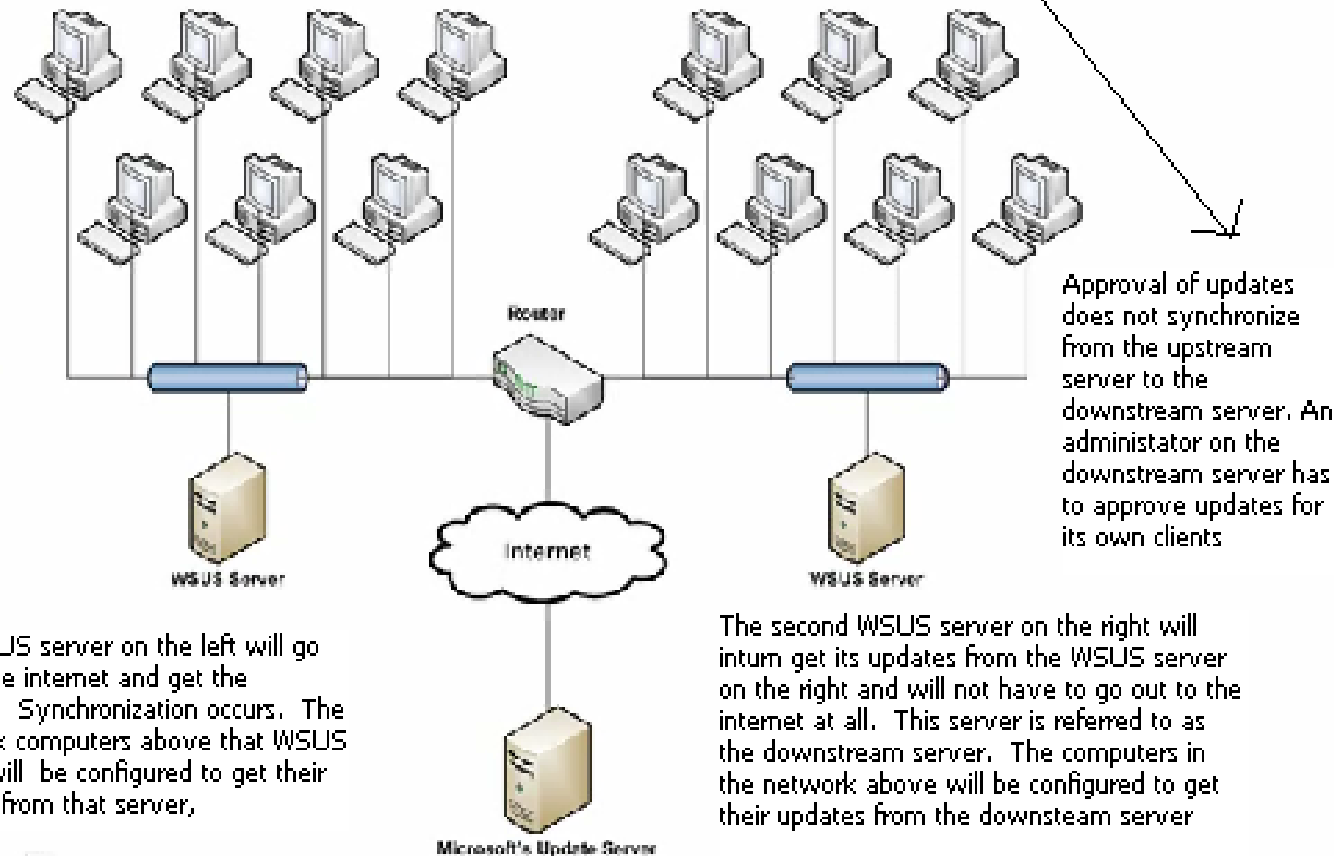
Router

WSUS Server

Internet

WSUS Server

Microsoft's Update Server

Approval of updates does not synchronize from the upstream server to the downstream server. An administator on the downstream server has to approve updates for its own clients

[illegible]US server on the left will go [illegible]e internet and get the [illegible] Synchronization occurs. The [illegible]k computers above that WSUS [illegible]vill be configured to get their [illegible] from that server,

The second WSUS server on the right will inturn get its updates from the WSUS server on the right and will not have to go out to the internet at all. This server is referred to as the downstream server. The computers in the network above will be configured to get their updates from the downsteam server